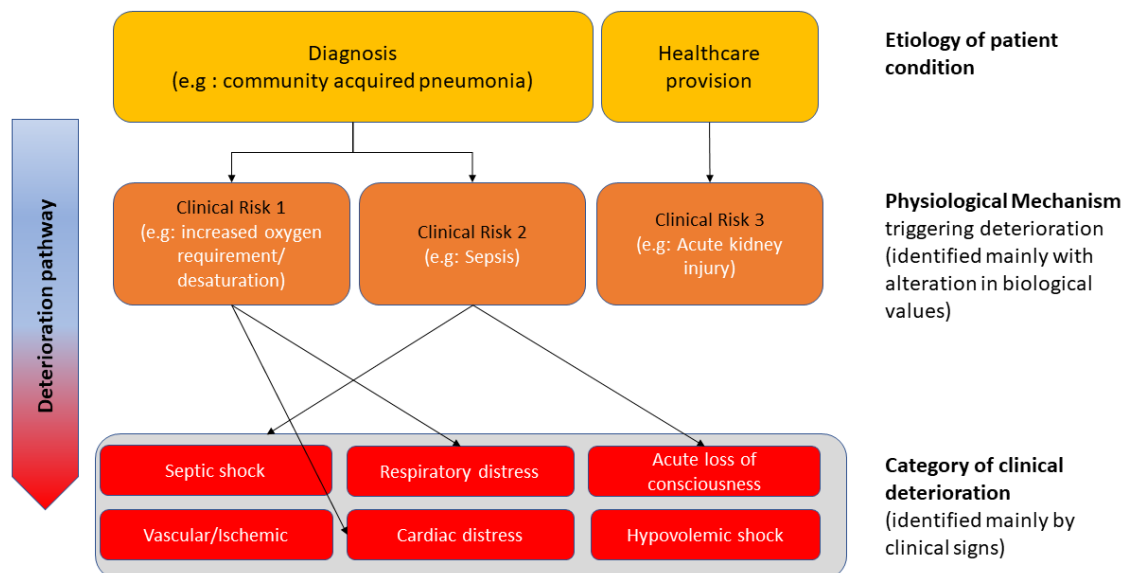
Diagnosis
(e.g : community acquired pneumonia)

Healthcare provision

Etiology of patient condition

Deterioration pathway

Clinical Risk 1
(e.g: increased oxygen requirement/ desaturation)

Clinical Risk 2
(e.g: Sepsis)

Clinical Risk 3
(e.g: Acute kidney injury)

Physiological Mechanism triggering deterioration (identified mainly with alteration in biological values)

Septic shock

Respiratory distress

Acute loss of consciousness

Vascular/Ischemic

Cardiac distress

Hypovolemic shock

Category of clinical deterioration (identified mainly by clinical signs)